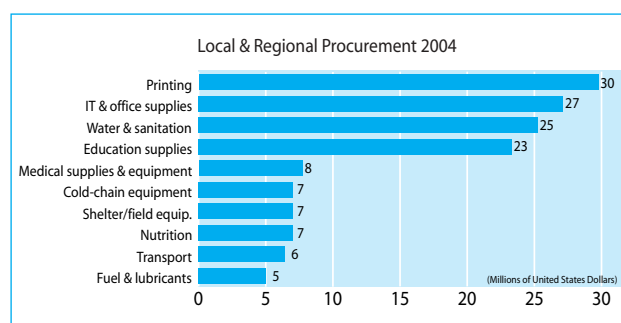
Local & Regional Procurement 2004

Printing 30
IT & office supplies 27
Water & sanitation 25
Education supplies 23
Medical supplies & equipment 8
Cold-chain equipment 7
Shelter/field equip. 7
Nutrition 7
Transport 6
Fuel & lubricants 5

(Millions of United States Dollars)

0 5 10 15 20 25 30